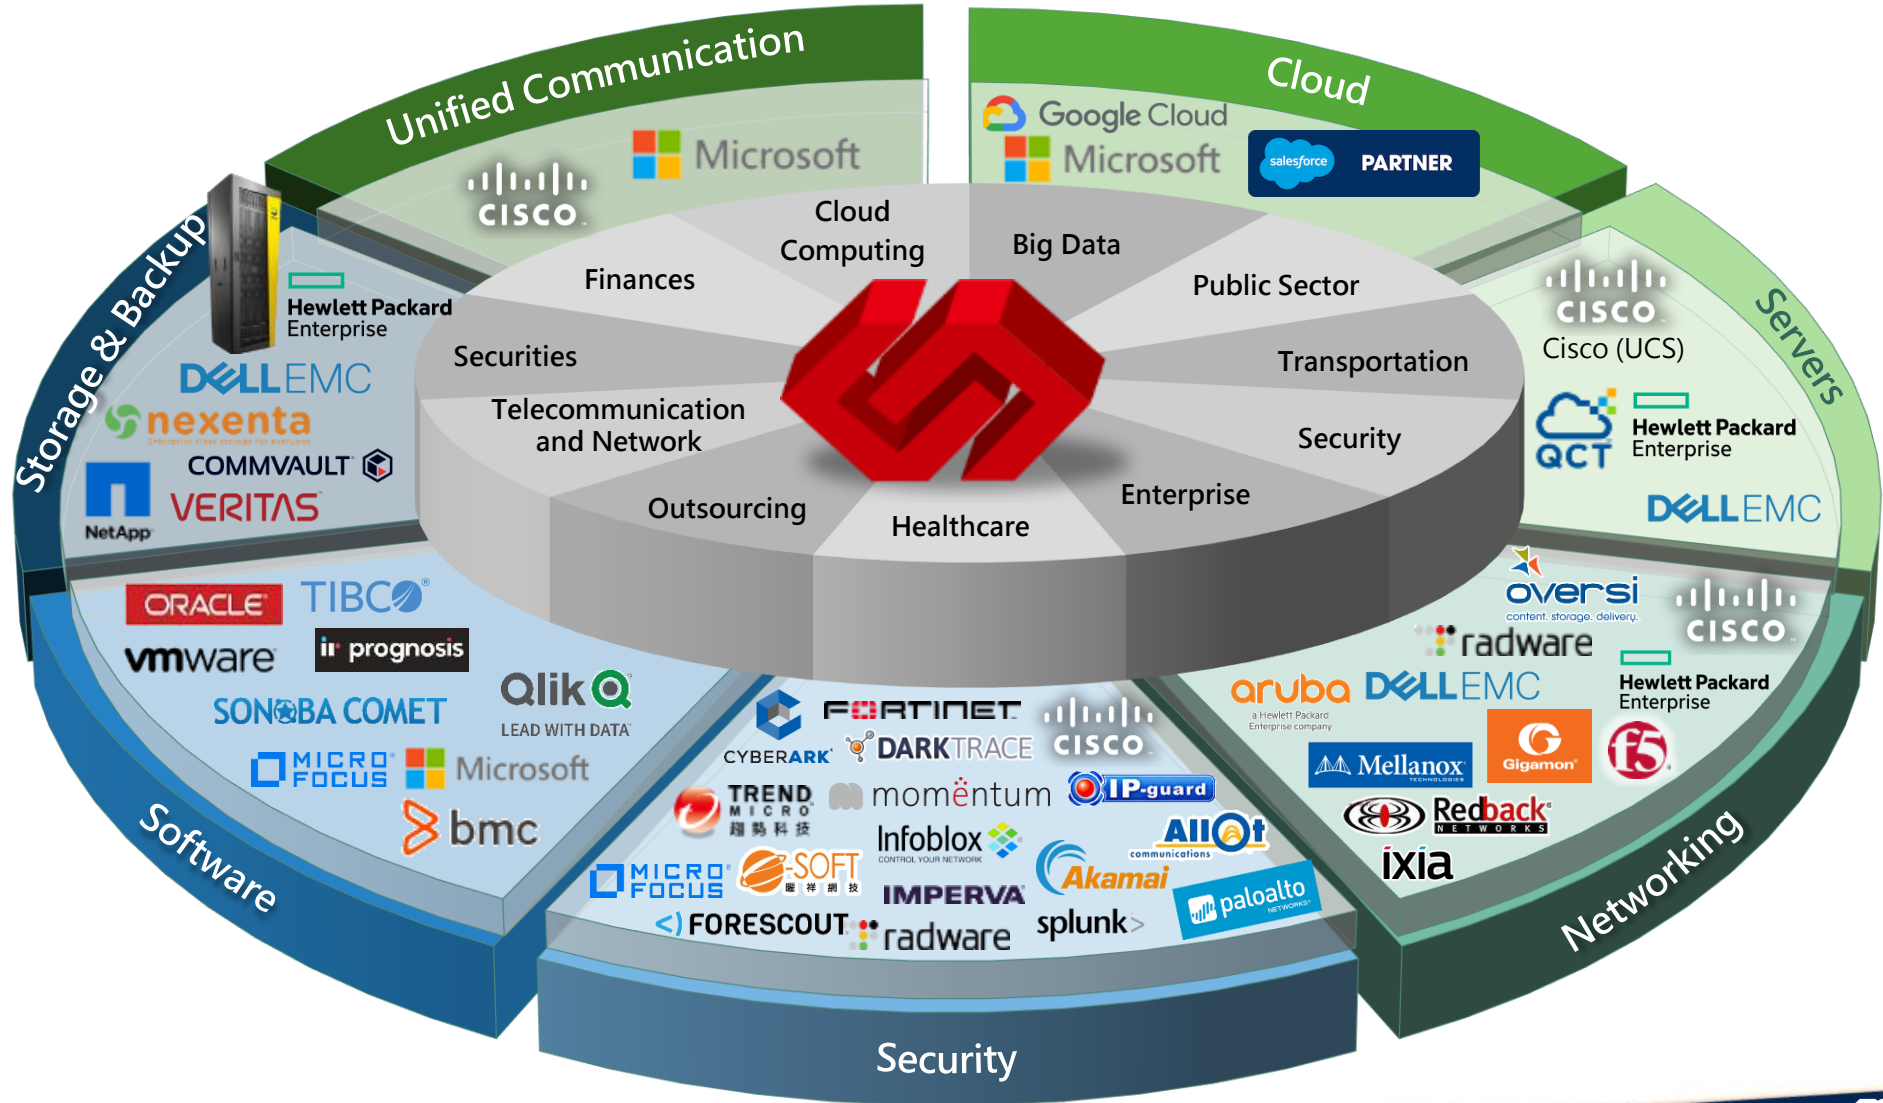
Unified Communication

cisco

Microsoft

Cloud

Google Cloud

Microsoft

salesforce PARTNER

Servers

cisco

Cisco (UCS)

QCT

Hewlett Packard Enterprise

DELL EMC

Storage & Backup

Hewlett Packard Enterprise

DELL EMC

nexenta

COMMVAULT

NetApp

VERITAS

Cloud Computing

Big Data

Finances

Public Sector

Securities

Transportation

Telecommunication and Network

Security

Outsourcing

Enterprise

Healthcare

ORACLE

TIBCO

prognosis

vmware

Qlik

LEAD WITH DATA

SONOBA COMET

MICRO FOCUS

Microsoft

bmc

Software

CYBERARK

FORTINET

DARKTRACE

cisco

TREND MICRO

momentum

IP-guard

Infoblox

Allot communications

MICRO FOCUS

SOFT

Akamai

IMPERVA

paloalto NETWORKS

FORESCOUT

radware

splunk>

Security

oversi content. storage. delivery.

cisco

radware

aruba a Hewlett Packard Enterprise company

DELL EMC

Hewlett Packard Enterprise

Mellanox TECHNOLOGIES

Gigamon

f5

Redback NETWORKS

ixia

Networking